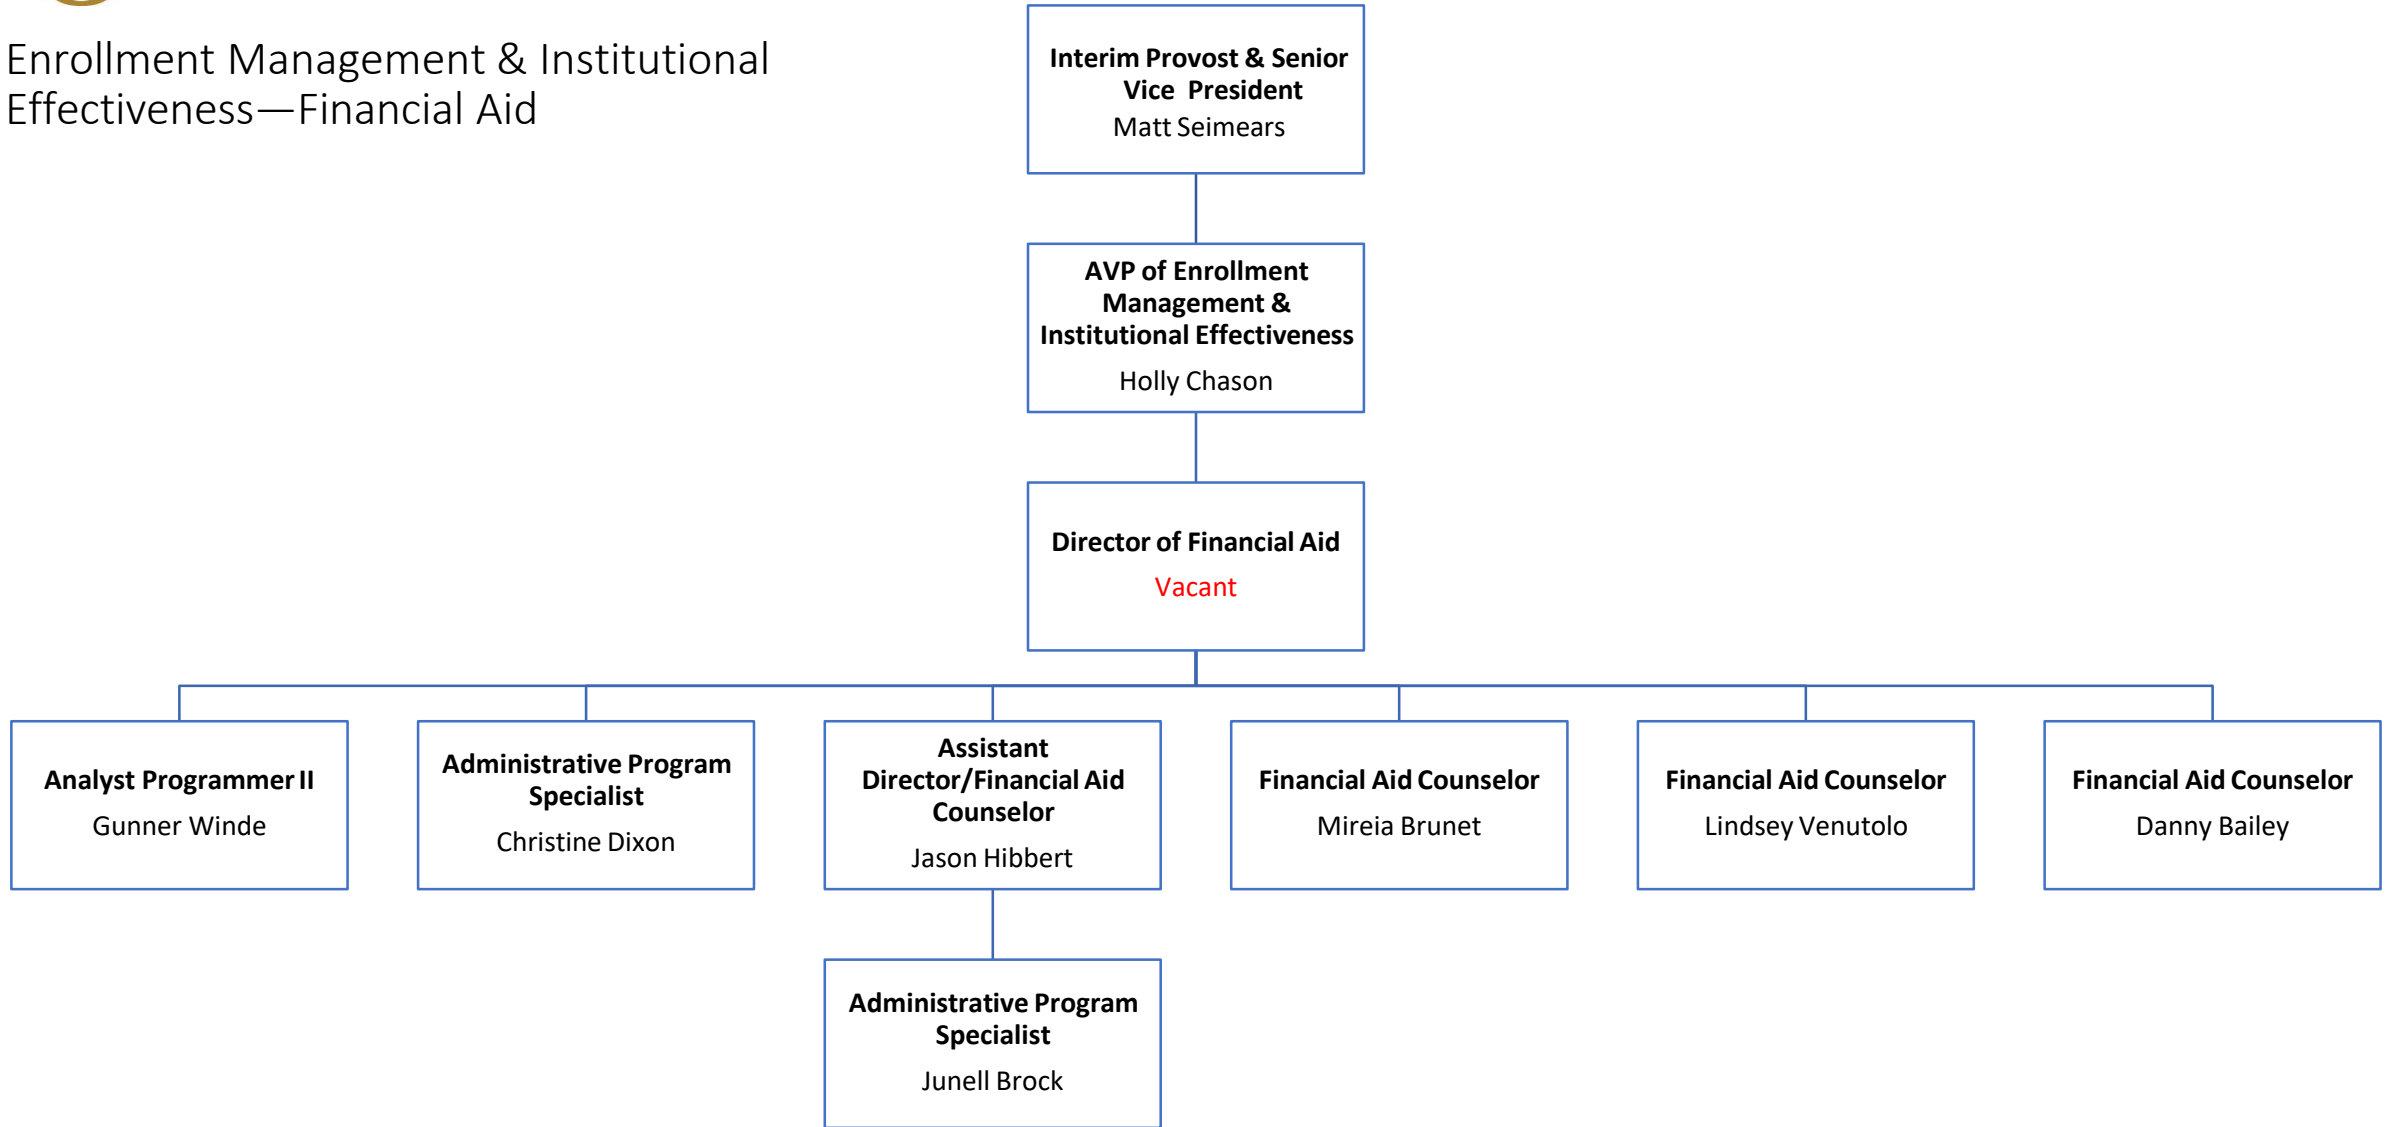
Enrollment Management & Institutional Effectiveness—Financial Aid

**Interim Provost & Senior Vice President**
Matt Seimears

**AVP of Enrollment Management & Institutional Effectiveness**
Holly Chason

**Director of Financial Aid**
Vacant

**Analyst Programmer II**
Gunner Winde

**Administrative Program Specialist**
Christine Dixon

**Assistant Director/Financial Aid Counselor**
Jason Hibbert

**Financial Aid Counselor**
Mireia Brunet

**Financial Aid Counselor**
Lindsey Venutolo

**Financial Aid Counselor**
Danny Bailey

**Administrative Program Specialist**
Junell Brock